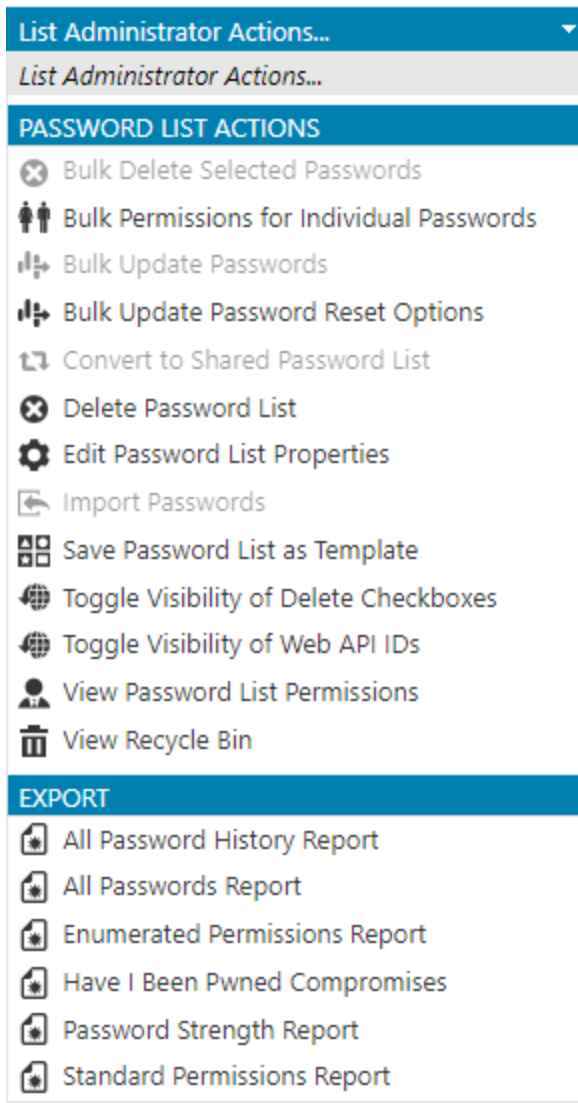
List Administrator Actions...

List Administrator Actions...

PASSWORD LIST ACTIONS

Bulk Delete Selected Passwords

Bulk Permissions for Individual Passwords

Bulk Update Passwords

Bulk Update Password Reset Options

Convert to Shared Password List

Delete Password List

Edit Password List Properties

Import Passwords

Save Password List as Template

Toggle Visibility of Delete Checkboxes

Toggle Visibility of Web API IDs

View Password List Permissions

View Recycle Bin

EXPORT

All Password History Report

All Passwords Report

Enumerated Permissions Report

Have I Been Pwned Compromises

Password Strength Report

Standard Permissions Report